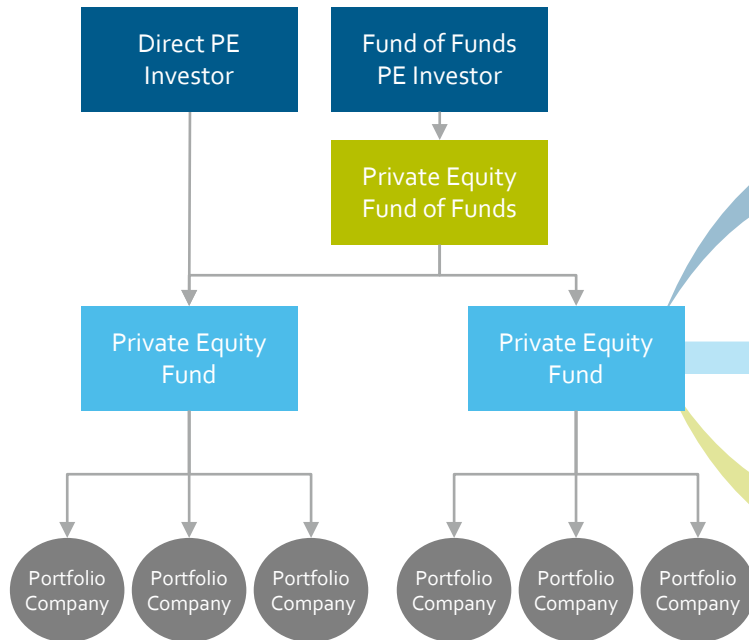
Direct PE Investor

Fund of Funds PE Investor

Private Equity Fund of Funds

Private Equity Fund

Private Equity Fund

Portfolio Company

Portfolio Company

Portfolio Company

Portfolio Company

Portfolio Company

Portfolio Company